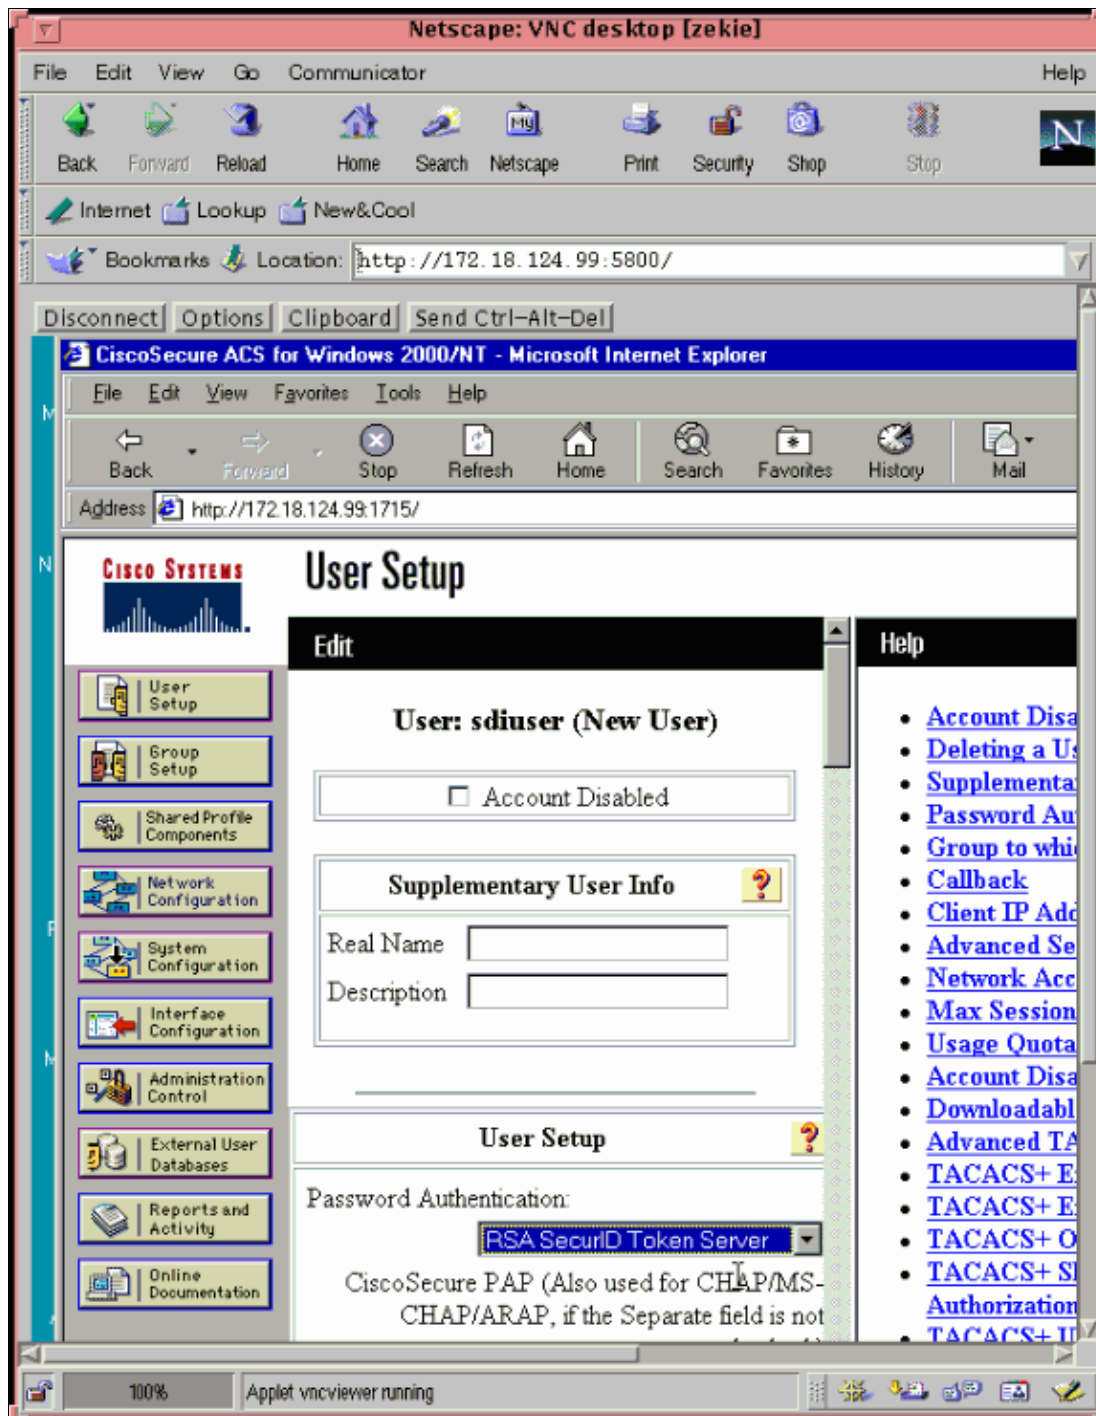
Netscape: VNC desktop [zekie]

File Edit View Go Communicator Help

Back Forward Reload Home Search Netscape Print Security Shop Stop

Internet Lookup New&Cool

Bookmarks Location: http://172.18.124.99:5800/

Disconnect Options Clipboard Send Ctrl-Alt-Del

CiscoSecure ACS for Windows 2000/NT - Microsoft Internet Explorer

File Edit View Favorites Tools Help

Back Forward Stop Refresh Home Search Favorites History Mail

Address http://172.18.124.99:1715/

Cisco Systems

User Setup

User Setup
Group Setup
Shared Profile Components
Network Configuration
System Configuration
Interface Configuration
Administration Control
External User Databases
Reports and Activity
Online Documentation

Edit

User: sdiuser (New User)

Account Disabled

Supplementary User Info

Real Name
Description

User Setup

Password Authentication:

RSA SecurID Token Server

CiscoSecure PAP (Also used for CHAP/MS-CHAP/ARAP, if the Separate field is not

Help

- Account Disa
- Deleting a U
- Supplementa
- Password Au
- Group to whi
- Callback
- Client IP Add
- Advanced Se
- Network Acc
- Max Session
- Usage Quota
- Account Disa
- Downloadabl
- Advanced TA
- TACACS+ E
- TACACS+ E
- TACACS+ O
- TACACS+ S
Authorization
- TACACS+ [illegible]

100% Applet vncviewer running